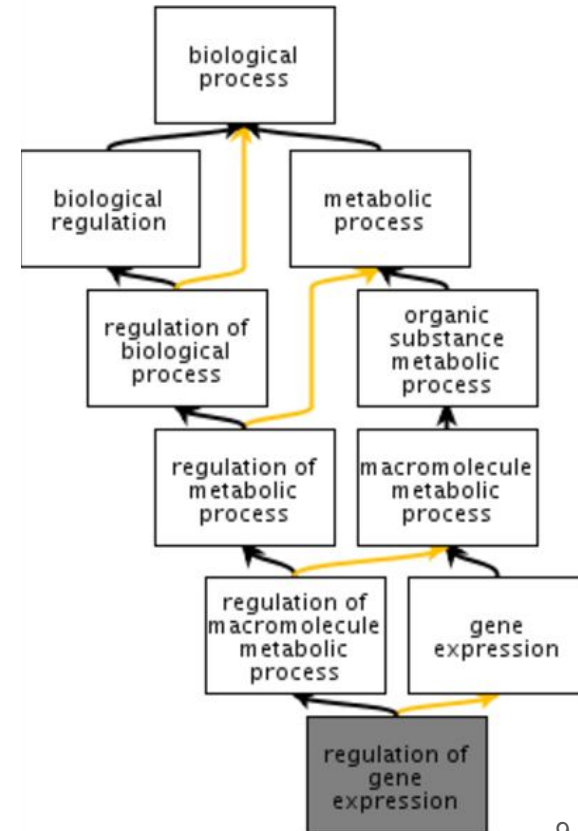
biological process

biological regulation

metabolic process

regulation of biological process

organic substance metabolic process

regulation of metabolic process

macromolecule metabolic process

regulation of macromolecule metabolic process

gene expression

regulation of gene expression

9